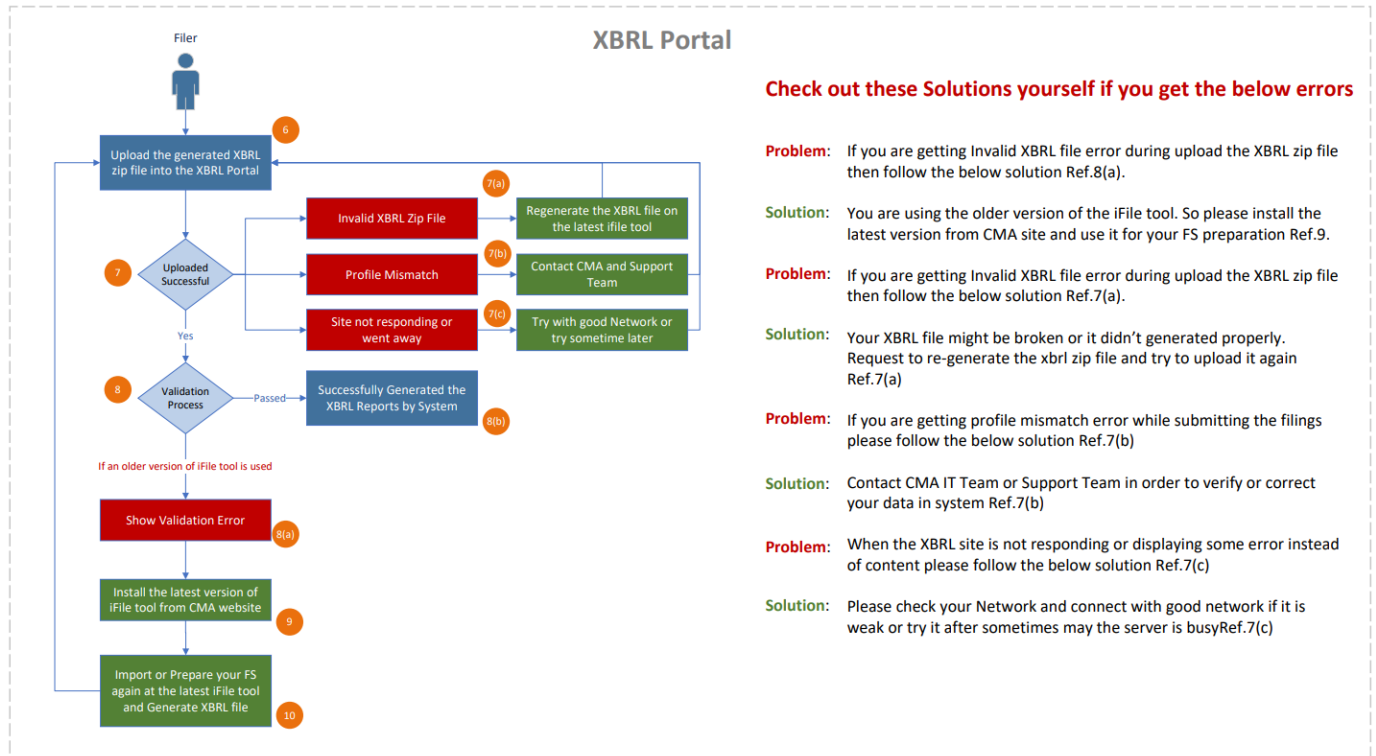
XBRL Portal

Filer

Upload the generated XBRL zip file into the XBRL Portal

6

7

Uploaded Successful

Invalid XBRL Zip File

7(a)

Regenerate the XBRL file on the latest ifile tool

Profile Mismatch

7(b)

Contact CMA and Support Team

Site not responding or went away

7(c)

Try with good Network or try sometime later

Yes

8

Validation Process

Passed

Successfully Generated the XBRL Reports by System

8(b)

If an older version of iFile tool is used

Show Validation Error

8(a)

Install the latest version of iFile tool from CMA website

9

Import or Prepare your FS again at the latest iFile tool and Generate XBRL file

10

Check out these Solutions yourself if you get the below errors

Problem: If you are getting Invalid XBRL file error during upload the XBRL zip file then follow the below solution Ref.8(a).

Solution: You are using the older version of the iFile tool. So please install the latest version from CMA site and use it for your FS preparation Ref.9.

Problem: If you are getting Invalid XBRL file error during upload the XBRL zip file then follow the below solution Ref.7(a).

Solution: Your XBRL file might be broken or it didn't generated properly. Request to re-generate the xbrl zip file and try to upload it again Ref.7(a)

Problem: If you are getting profile mismatch error while submitting the filings please follow the below solution Ref.7(b)

Solution: Contact CMA IT Team or Support Team in order to verify or correct your data in system Ref.7(b)

Problem: When the XBRL site is not responding or displaying some error instead of content please follow the below solution Ref.7(c)

Solution: Please check your Network and connect with good network if it is weak or try it after sometimes may the server is busyRef.7(c)